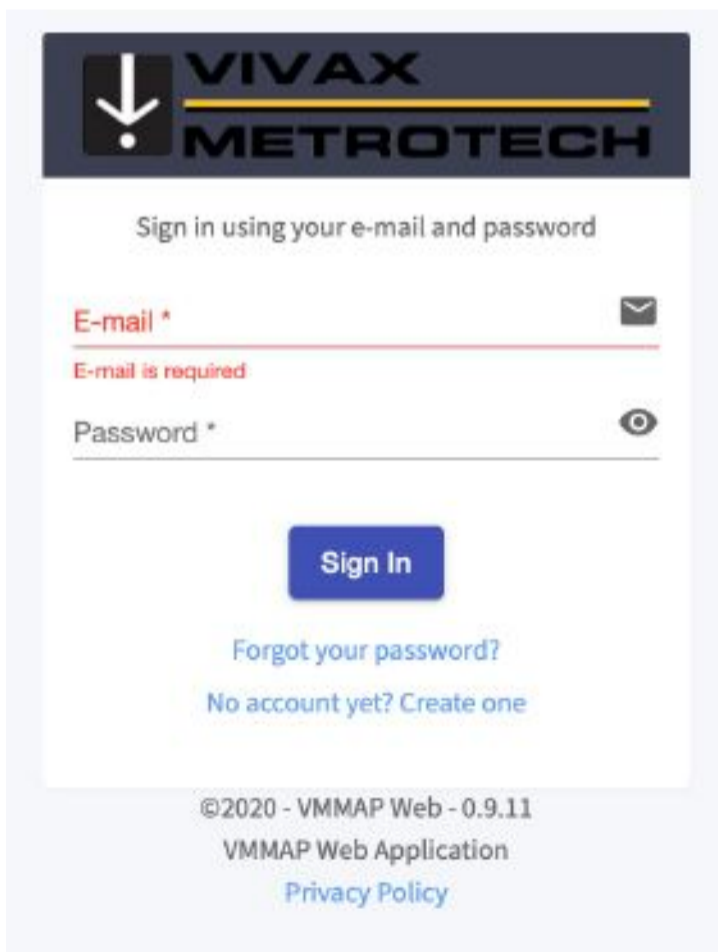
VIVAX
METROTECH

Sign in using your e-mail and password

E-mail *

E-mail is required

Password *

Sign In

Forgot your password?

No account yet? Create one

©2020 - VMMAP Web - 0.9.11
VMMAP Web Application
Privacy Policy